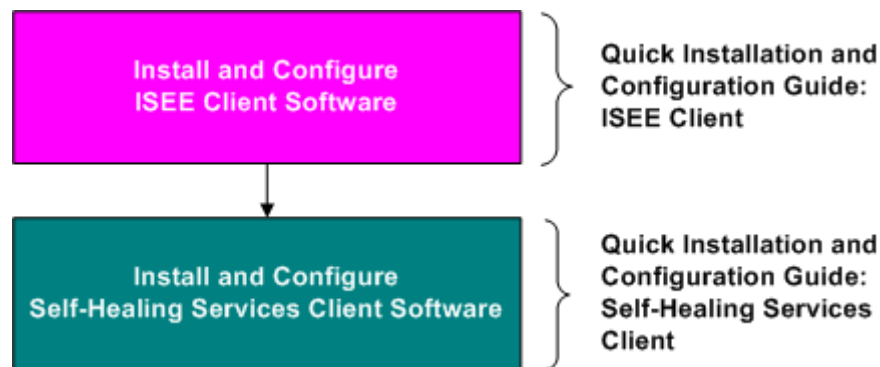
Install and Configure
ISEE Client Software

Quick Installation and Configuration Guide: ISEE Client

Install and Configure
Self-Healing Services Client Software

Quick Installation and Configuration Guide: Self-Healing Services Client